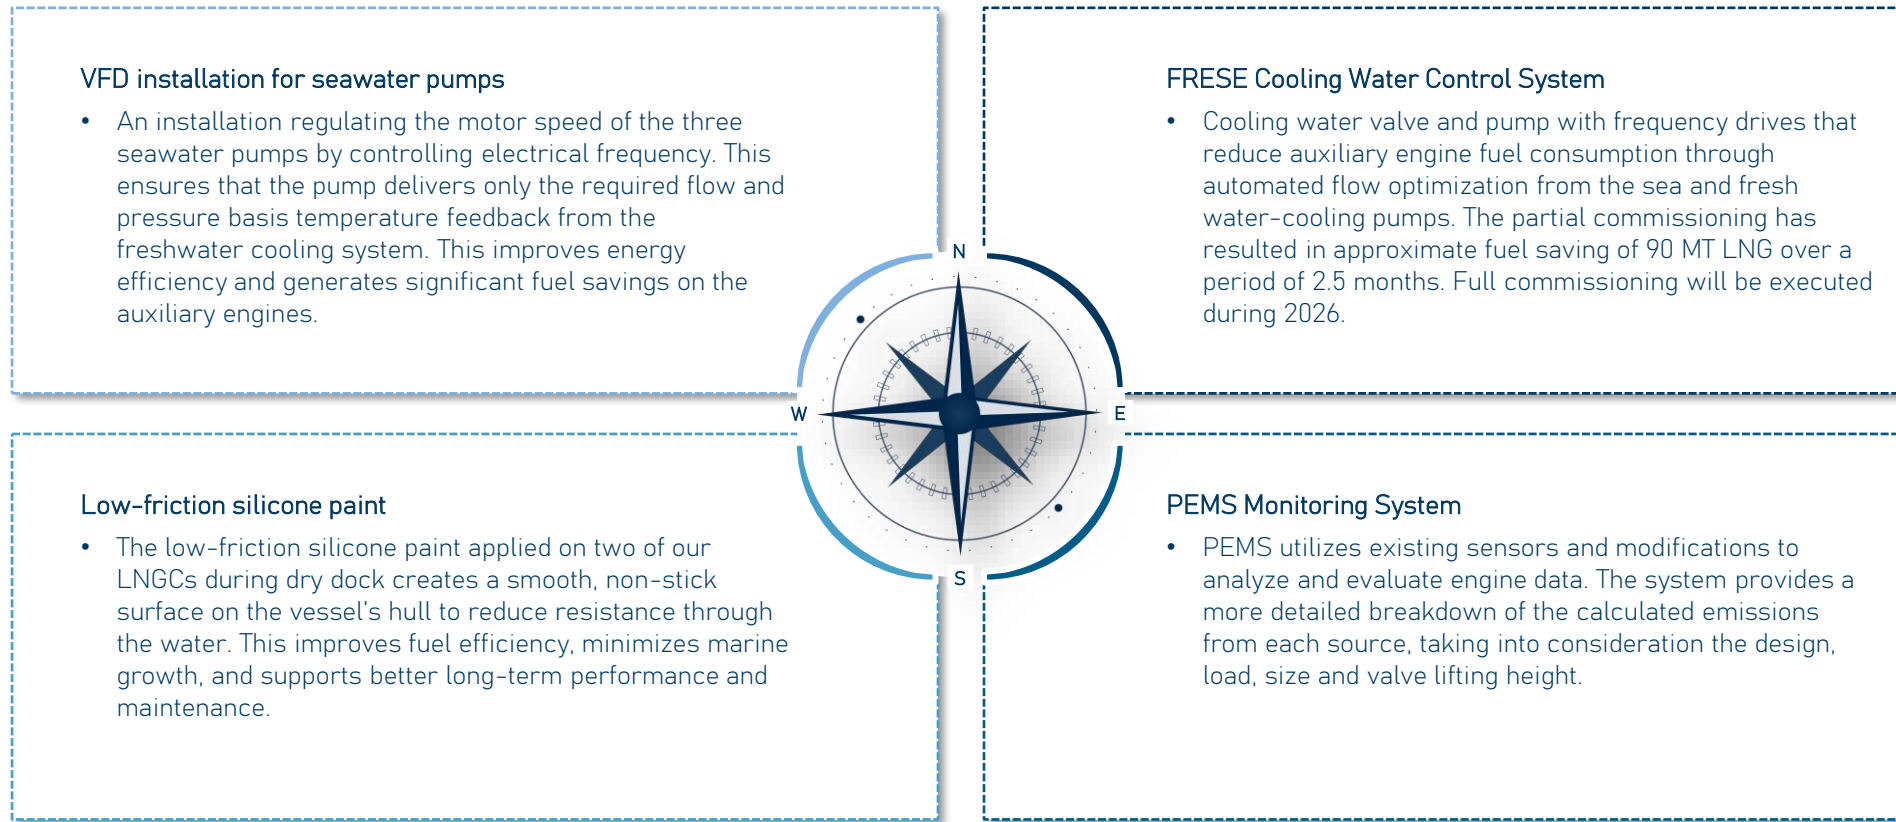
VFD installation for seawater pumps

• An installation regulating the motor speed of the three seawater pumps by controlling electrical frequency. This ensures that the pump delivers only the required flow and pressure basis temperature feedback from the freshwater cooling system. This improves energy efficiency and generates significant fuel savings on the auxiliary engines.

FRESE Cooling Water Control System

• Cooling water valve and pump with frequency drives that reduce auxiliary engine fuel consumption through automated flow optimization from the sea and fresh water-cooling pumps. The partial commissioning has resulted in approximate fuel saving of 90 MT LNG over a period of 2.5 months. Full commissioning will be executed during 2026.

N

W

E

S

Low-friction silicone paint

• The low-friction silicone paint applied on two of our LNGCs during dry dock creates a smooth, non-stick surface on the vessel's hull to reduce resistance through the water. This improves fuel efficiency, minimizes marine growth, and supports better long-term performance and maintenance.

PEMS Monitoring System

• PEMS utilizes existing sensors and modifications to analyze and evaluate engine data. The system provides a more detailed breakdown of the calculated emissions from each source, taking into consideration the design, load, size and valve lifting height.